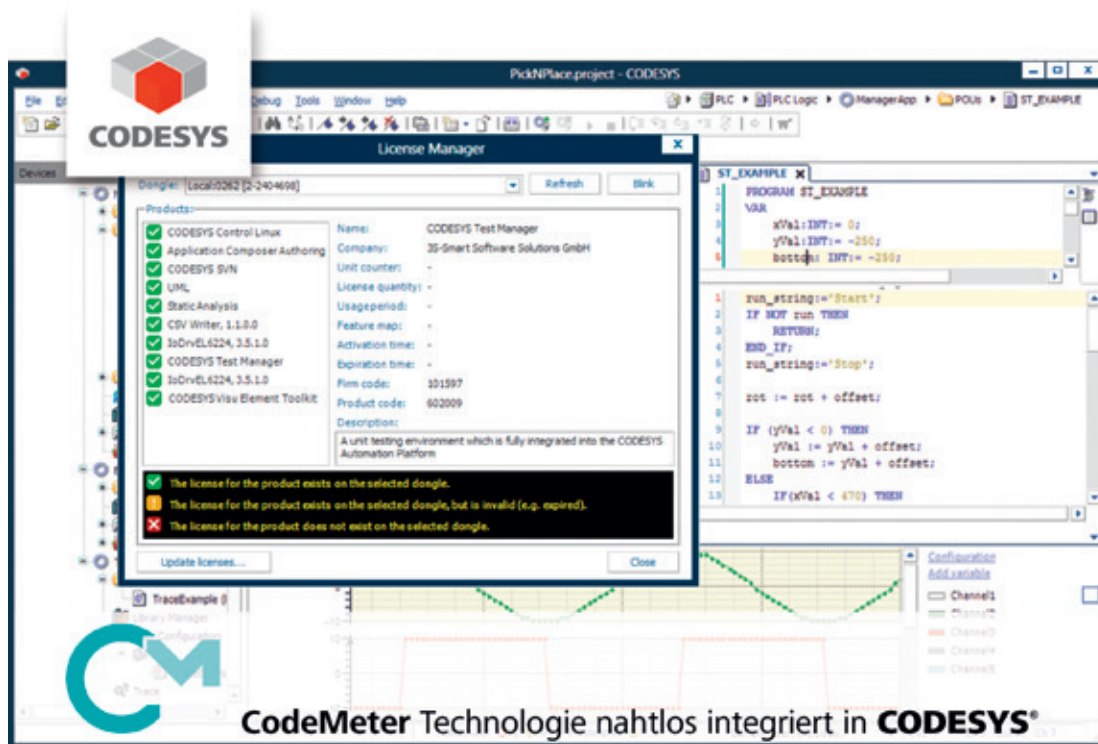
CODESYS

PickNPlace.project - CODESYS

File Edit Debug Tools Window Help

PLC ▸ PLC Logic ▸ ManagerApp ▸ POUs ▸ ST_EXAMPLE

Devices

License Manager

Dongle: Local:0262 [2-2404698]

Refresh

Blink

Products:

CODESYS Control Linux
Application Composer Authoring
CODESYS SVN
UML
Static Analysis
CSV Writer, 1.1.0.0
IoDrvEL6224, 3.5.1.0
CODESYS Test Manager
IoDrvEL6224, 3.5.1.0
CODESYS Visu Element Toolkit

Name: CODESYS Test Manager
Company: 3S-Smart Software Solutions GmbH
Unit counter: -
License quantity: -
Usage period: -
Feature map: -
Activation time: -
Expiration time: -
Firm code: 101597
Product code: 602009
Description:
A unit testing environment which is fully integrated into the CODESYS Automation Platform

The license for the product exists on the selected dongle.
The license for the product exists on the selected dongle, but is invalid (e.g. expired).
The license for the product does not exist on the selected dongle.

Update licenses...

Close

ST_EXAMPLE

1 PROGRAM ST_EXAMPLE
2 VAR
3 xVal:INT:= 0;
4 yVal:INT:= -250;
5 bottom: INT:= -250;

1 run_string:='Start';
2 IF NOT run THEN
3 RETURN;
4 END_IF;
5 run_string:='Stop';
6
7 rot := rot + offset;
8
9 IF (yVal < 0) THEN
10 yVal := yVal + offset;
11 bottom := yVal + offset;
12 ELSE
13 IF(xVal < 470) THEN

TraceExample

Library Manager

Configuration

Trace

Configuration
Add variable

Channel1
Channel2
Channel3
Channel4
Channel5

CodeMeter Technologie nahtlos integriert in CODESYS®